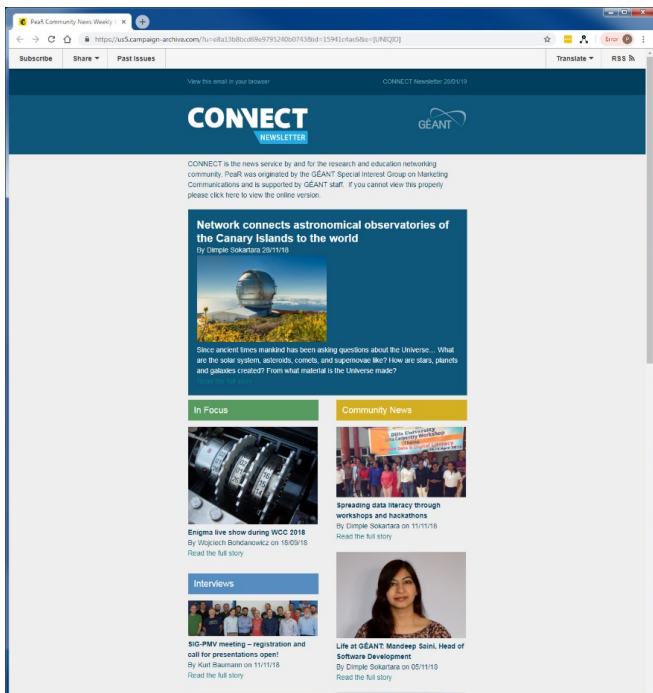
PeaR Community News Weekly | ×

https://us5.campaign-archive.com/?u=e8a13b8bcd69e9795280b0743&id=15943cf4ac6&e=[UNIQID]

Error

Subscribe Share Past Issues Translate RSS

View this email in your browser

CONNECT Newsletter 28/01/19

CONNECT NEWSLETTER

GÉANT

CONNECT is the news service by and for the research and education networking community. PeaR was originated by the GÉANT Special Interest Group on Marketing Communications and is supported by GÉANT staff. If you cannot view this properly please click here to view the online version.

Network connects astronomical observatories of the Canary Islands to the world

By Dimple Sokartara 28/11/18

Since ancient times mankind has been asking questions about the Universe... What are the solar system, asteroids, comets, and supernovae like? How are stars, planets and galaxies created? From what material is the Universe made?

Read the full story

In Focus

Enigma live show during WCC 2018

By Wojciech Bohdanowicz on 18/09/18

Read the full story

Interviews

SIG-PMV meeting – registration and call for presentations open!

By Kurt Baumann on 11/11/18

Read the full story

Community News

Spreading data literacy through workshops and hackathons

By Dimple Sokartara on 11/11/18

Read the full story

Life at GÉANT: Mandeep Saini, Head of Software Development

By Dimple Sokartara on 05/11/18

Read the full story